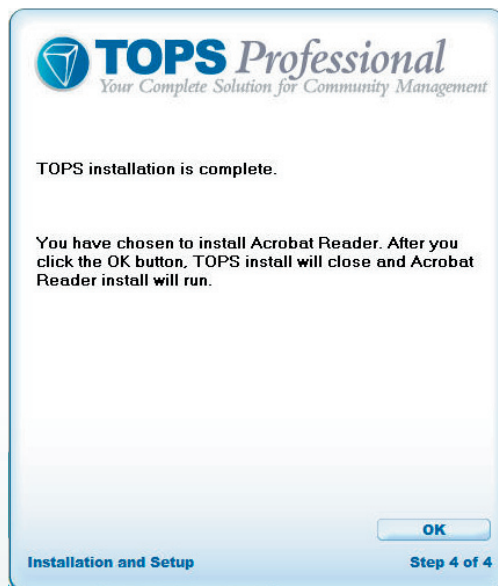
TOPS Professional
Your Complete Solution for Community Management

TOPS installation is complete.

You have chosen to install Acrobat Reader. After you click the OK button, TOPS install will close and Acrobat Reader install will run.

OK

Installation and Setup

Step 4 of 4